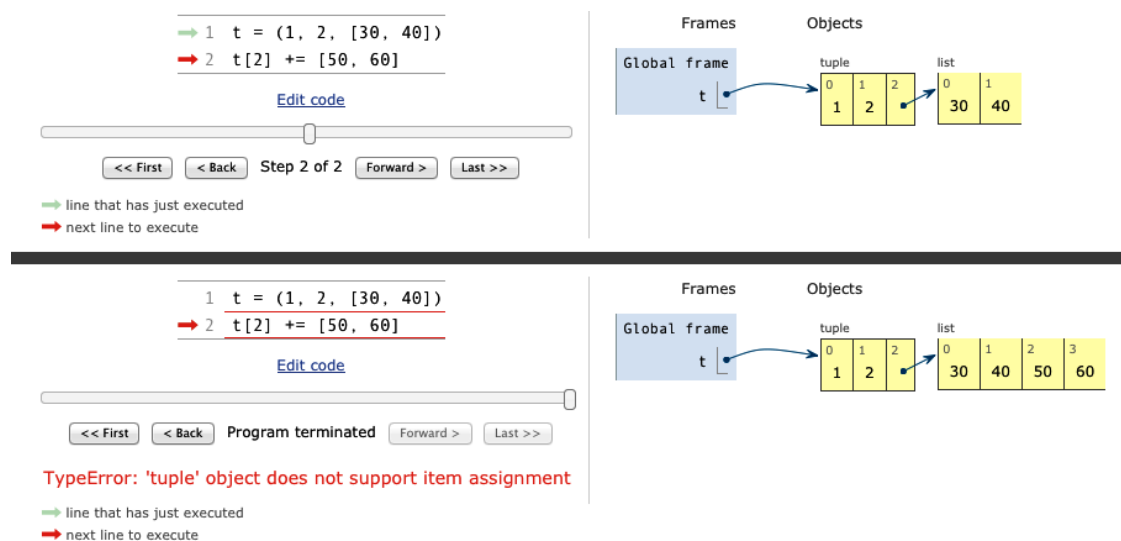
1 t = (1, 2, [30, 40])
2 t[2] += [50, 60]

Edit code

<< First  < Back  Step 2 of 2  Forward >  Last >>

line that has just executed
next line to execute

Frames  Objects

Global frame
t

tuple
| 0 | 1 | 2 |
|---|---|---|
| 1 | 2 | |

list
| 0 | 1 |
|---|---|
| 30 | 40 |

1 t = (1, 2, [30, 40])
2 t[2] += [50, 60]

Edit code

<< First  < Back  Program terminated  Forward >  Last >>

TypeError: 'tuple' object does not support item assignment

line that has just executed
next line to execute

Frames  Objects

Global frame
t

tuple
| 0 | 1 | 2 |
|---|---|---|
| 1 | 2 | |

list
| 0 | 1 | 2 | 3 |
|---|---|---|---|
| 30 | 40 | 50 | 60 |